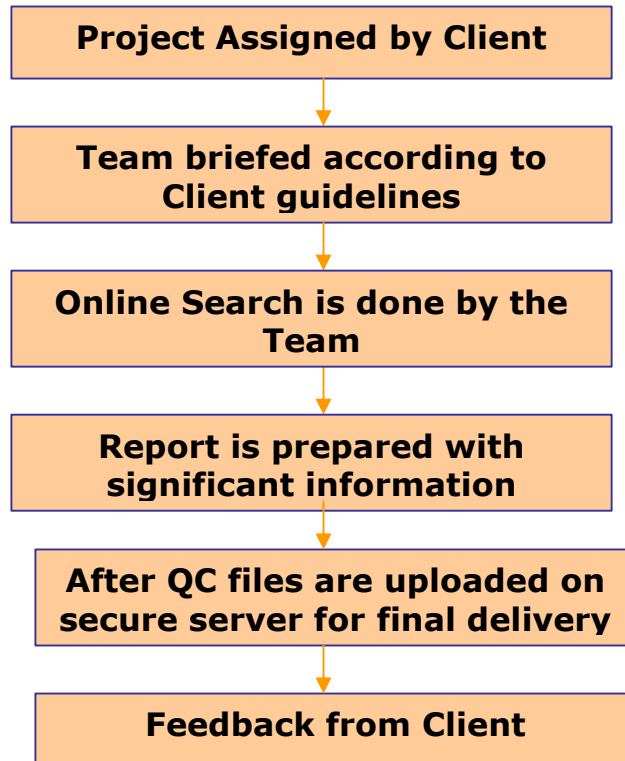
Project Assigned by Client

Team briefed according to Client guidelines

Online Search is done by the Team

Report is prepared with significant information

After QC files are uploaded on secure server for final delivery

Feedback from Client